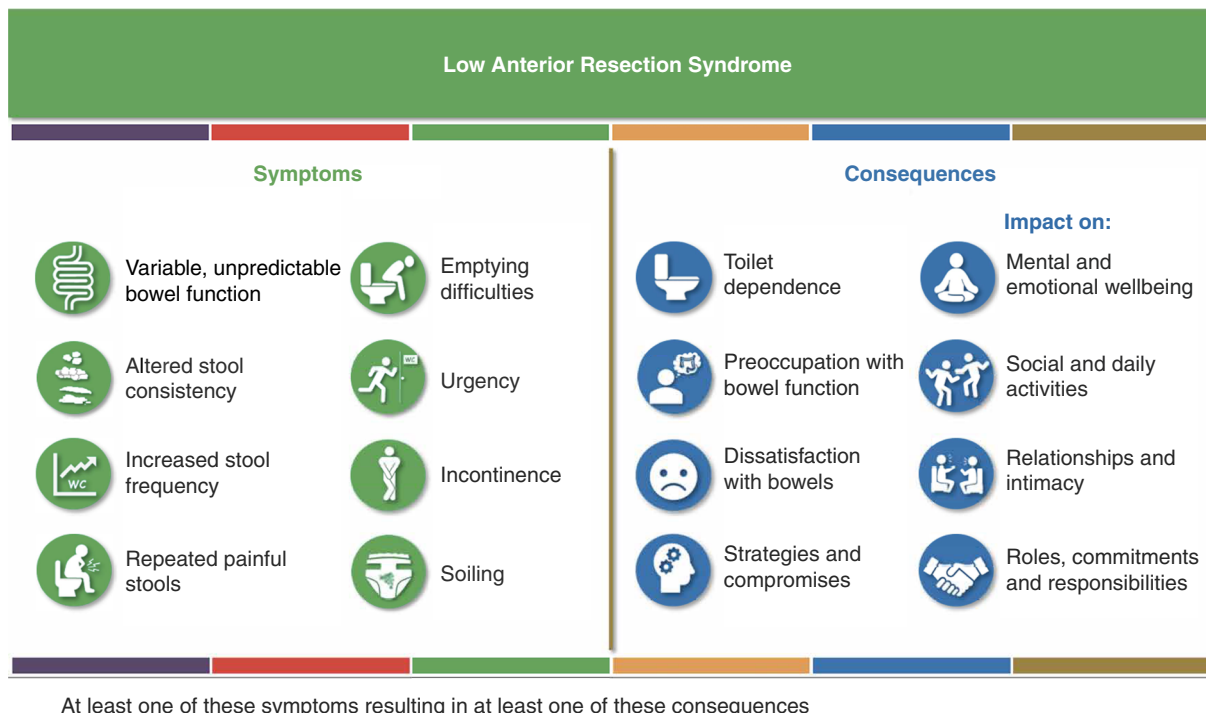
Low Anterior Resection Syndrome

Symptoms

Variable, unpredictable bowel function

Emptying difficulties

Altered stool consistency

WC

Urgency

WC

Increased stool frequency

Incontinence

Repeated painful stools

Soiling

Consequences

Impact on:

Toilet dependence

Mental and emotional wellbeing

Preoccupation with bowel function

Social and daily activities

Dissatisfaction with bowels

Relationships and intimacy

Strategies and compromises

Roles, commitments and responsibilities

At least one of these symptoms resulting in at least one of these consequences